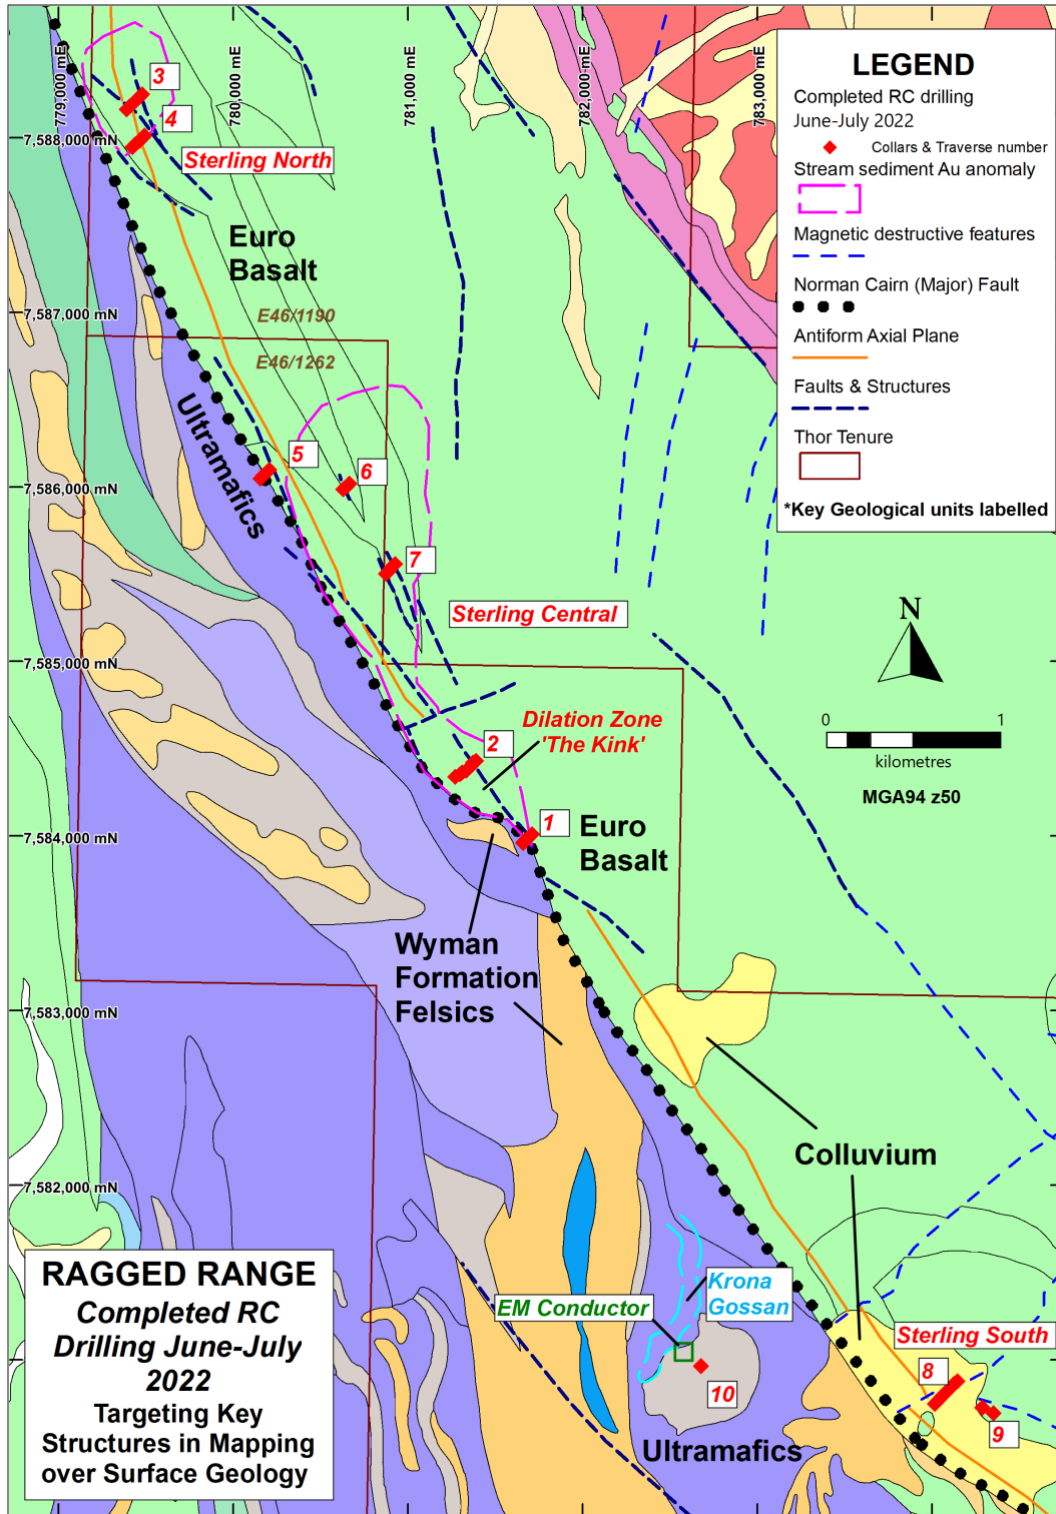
779,000 mE
780,000 mE
781,000 mE
782,000 mE
783,000 mE

LEGEND
Completed RC drilling June-July 2022
Collars & Traverse number
Stream sediment Au anomaly
Magnetic destructive features
Norman Cairn (Major) Fault
Antiform Axial Plane
Faults & Structures
Thor Tenure
*Key Geological units labelled

7,588,000 mN
3
4
Sterling North
Euro Basalt
7,587,000 mN
E46/1190
E46/1262
Ultramafics
5
6
7,586,000 mN
7
Sterling Central
7,585,000 mN
N
0
1
kilometres
MGA94 z50
Dilation Zone
'The Kink'
2
1
Euro Basalt
7,584,000 mN
Wyman Formation Felsics
7,583,000 mN
Colluvium
7,582,000 mN
RAGGED RANGE
Completed RC Drilling June-July 2022
Targeting Key Structures in Mapping over Surface Geology
EM Conductor
Krona Gossan
Sterling South
8
10
9
Ultramafics